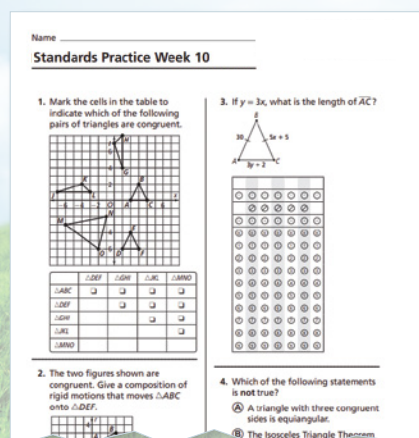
Name

Standards Practice Week 10

1. Mark the cells in the table to indicate which of the following pairs of triangles are congruent.

| | $\triangle DEF$ | $\triangle GHI$ | $\triangle JKL$ | $\triangle MNO$ |
|---|---|---|---|---|
| $\triangle ABC$ | ❑ | ❑ | ❑ | ❑ |
| $\triangle DEF$ | | ❑ | ❑ | ❑ |
| $\triangle GHI$ | | | ❑ | ❑ |
| $\triangle JKL$ | | | | ❑ |
| $\triangle MNO$ | | | | |

2. The two figures shown are congruent. Give a composition of rigid motions that moves $\triangle ABC$ onto $\triangle DEF$.

3. If $y = 3x$, what is the length of $\overline{AC}$?

B
30
5x + 5
A
3y − 2
C

4. Which of the following statements is **not** true?

Ⓐ A triangle with three congruent sides is equiangular.

Ⓑ The Isosceles Triangle Theorem